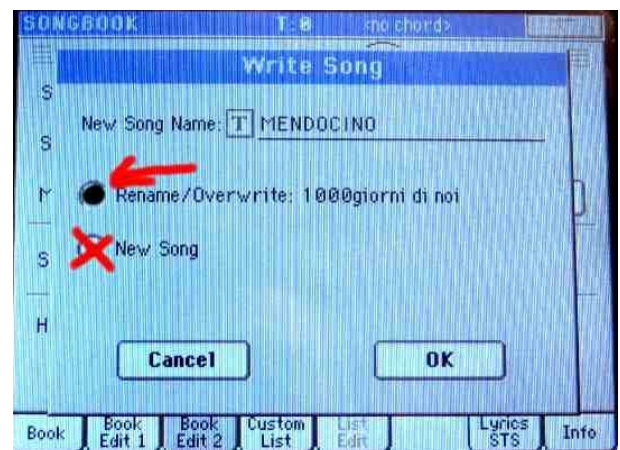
SONGBOOK T: 0 <no chord>

Write Song

S

S

M

S

H

New Song Name: T MENDOCINO

Rename/Overwrite: 1000giorni di noi

New Song

Cancel

OK

Book | Book Edit 1 | Book Edit 2 | Custom List | List Edit | Lyrics STS | Info